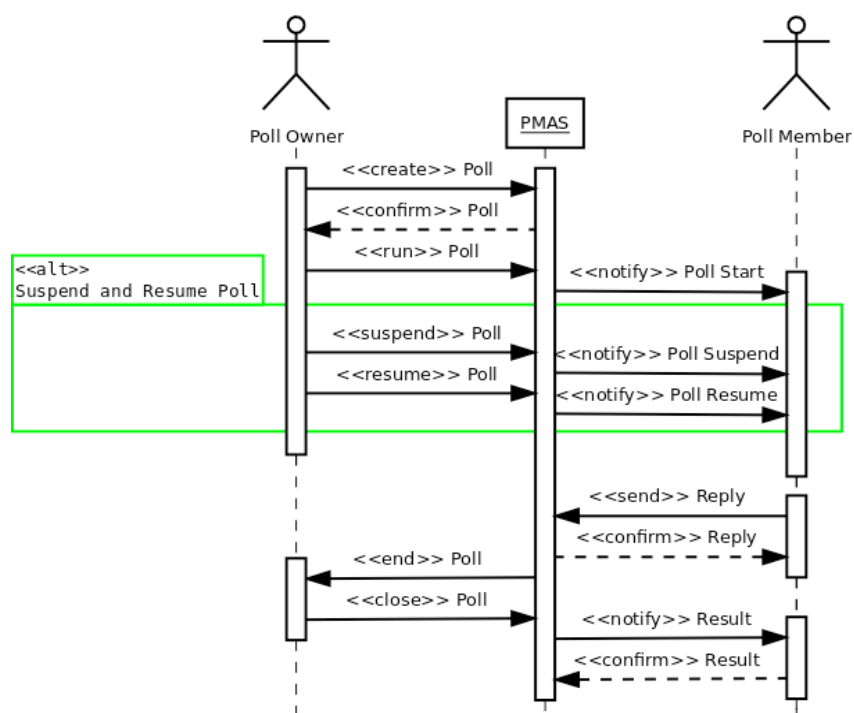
Poll Owner

PMAS

Poll Member

<<create>> Poll

<<confirm>> Poll

<<run>> Poll

<<notify>> Poll Start

<<alt>>
Suspend and Resume Poll

<<suspend>> Poll

<<notify>> Poll Suspend

<<resume>> Poll

<<notify>> Poll Resume

<<send>> Reply

<<confirm>> Reply

<<end>> Poll

<<close>> Poll

<<notify>> Result

<<confirm>> Result